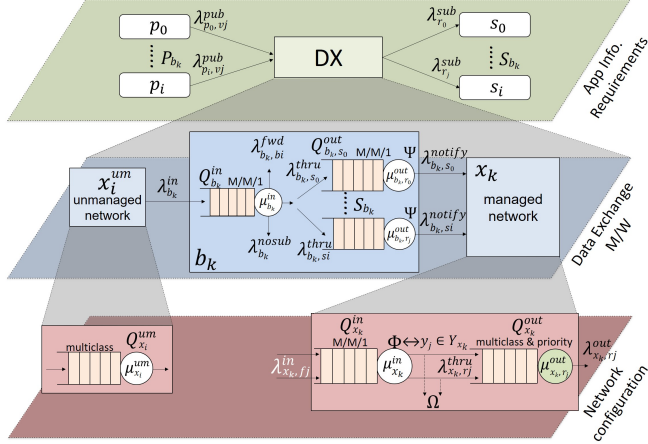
$p_0$
$\lambda^{pub}_{p_0, vj}$
$P_{b_k}$
$p_i$
$\lambda^{pub}_{p_i, vj}$
DX
$\lambda^{sub}_{r_0}$
$s_0$
$S_{b_k}$
$\lambda^{sub}_{r_j}$
$s_i$
App Info. Requirements

$x_i^{um}$
unmanaged network
$\lambda^{in}_{b_k}$
$\lambda^{fwd}_{b_k, bi}$
$Q^{in}_{b_k}$
M/M/1
$\mu^{in}_{b_k}$
$\lambda^{thru}_{b_k, s_0}$
$Q^{out}_{b_k, s_0}$
M/M/1
$\Psi$
$\mu^{out}_{b_k, r_0}$
$\lambda^{notify}_{b_k, s_0}$
$S_{b_k}$
$\lambda^{nosub}_{b_k}$
$\lambda^{thru}_{b_k, si}$
$\Psi$
$\mu^{out}_{b_k, r_j}$
$\lambda^{notify}_{b_k, si}$
$b_k$
$x_k$
managed network
Data Exchange M/W

multiclass
$Q^{um}_{x_i}$
$\mu^{um}_{x_i}$
$Q^{in}_{x_k}$
M/M/1
$\lambda^{in}_{x_k, fj}$
$\mu^{in}_{x_k}$
$\Phi \leftrightarrow y_j \in Y_{x_k}$
$\lambda^{thru}_{x_k, rj}$
$\Omega$
$Q^{out}_{x_k}$
multiclass & priority
$\mu^{out}_{x_k, r_j}$
$\lambda^{out}_{x_k, rj}$
Network configuration